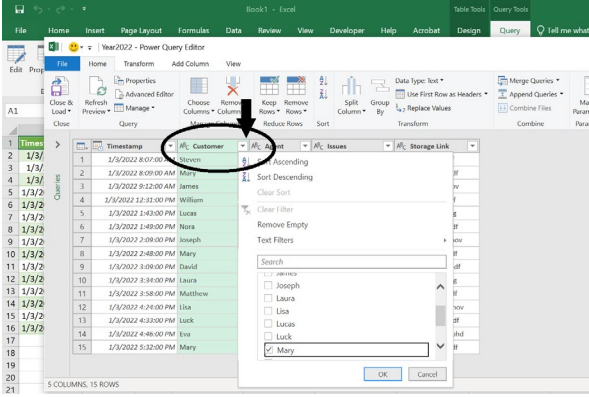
Book1 - Excel

Table Tools Query Tools

File Home Insert Page Layout Formulas Data Review View Developer Help Acrobat Design Query Tell me what

Year2022 - Power Query Editor

File Home Transform Add Column View

Close & Load ▾ Close

Refresh Preview ▾ Properties Advanced Editor Manage ▾ Query

Choose Columns ▾ Remove Columns ▾

Keep Rows ▾ Remove Rows ▾ Reduce Rows

Sort

Split Column ▾ Group By

Data Type: Text ▾ Use First Row as Headers ▾ Replace Values Transform

Merge Queries ▾ Append Queries ▾ Combine Files Combine

Edit Prop

A1

Queries

| | Timestamp | Customer | Agent | Issues | Storage Link |
|---|---|---|---|---|---|
| 1 | 1/3/2022 8:07:00 AM | Steven | | | |
| 2 | 1/3/2022 8:09:00 AM | Mary | | | |
| 3 | 1/3/2022 9:12:00 AM | James | | | |
| 4 | 1/3/2022 12:31:00 PM | William | | | |
| 5 | 1/3/2022 1:43:00 PM | Lucas | | | |
| 6 | 1/3/2022 1:49:00 PM | Nora | | | |
| 7 | 1/3/2022 2:09:00 PM | Joseph | | | |
| 8 | 1/3/2022 2:48:00 PM | Mary | | | |
| 9 | 1/3/2022 3:09:00 PM | David | | | |
| 10 | 1/3/2022 3:34:00 PM | Laura | | | |
| 11 | 1/3/2022 3:58:00 PM | Matthew | | | |
| 12 | 1/3/2022 4:24:00 PM | Lisa | | | |
| 13 | 1/3/2022 4:33:00 PM | Luck | | | |
| 14 | 1/3/2022 4:46:00 PM | Eva | | | |
| 15 | 1/3/2022 5:32:00 PM | Mary | | | |

Sort Ascending
Sort Descending
Clear Sort
Clear Filter
Remove Empty
Text Filters
Search
James
Joseph
Laura
Lisa
Lucas
Luck
Mary
OK Cancel

5 COLUMNS, 15 ROWS